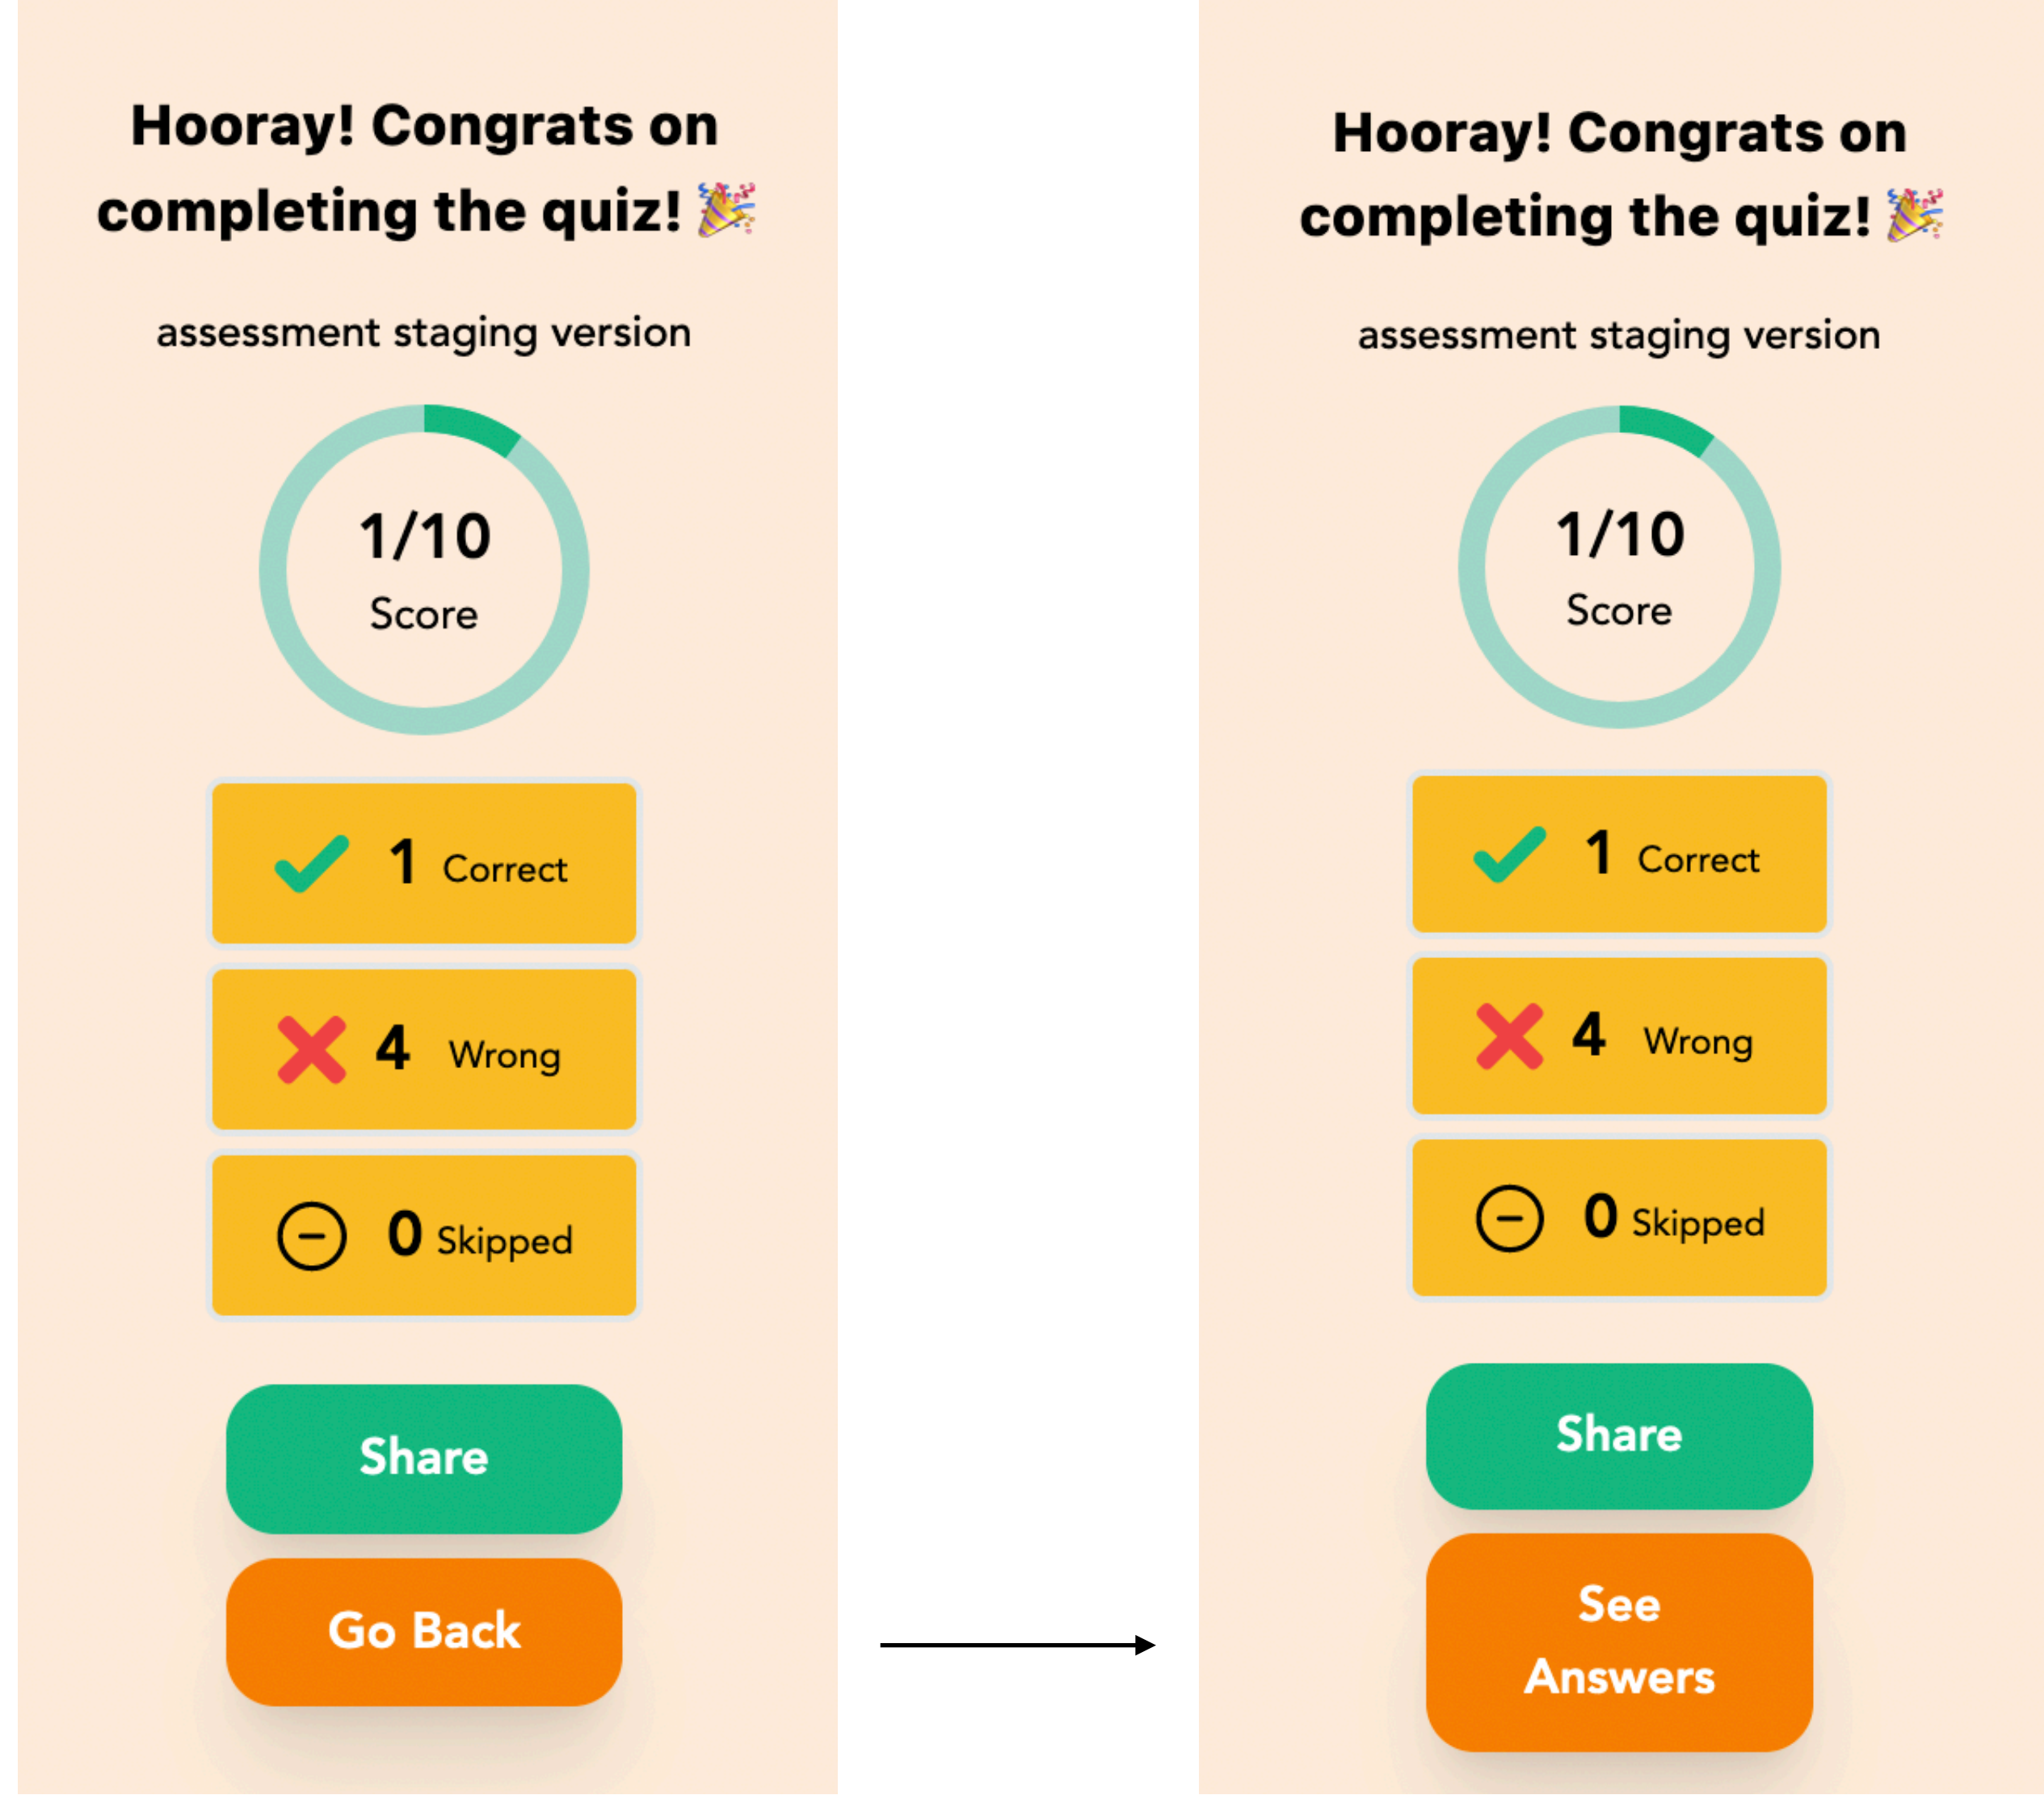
Hooray! Congrats on completing the quiz! 🎉

assessment staging version

1/10
Score

1 Correct

4 Wrong

0 Skipped

Share

Go Back

Hooray! Congrats on completing the quiz! 🎉

assessment staging version

1/10
Score

1 Correct

4 Wrong

0 Skipped

Share

See Answers